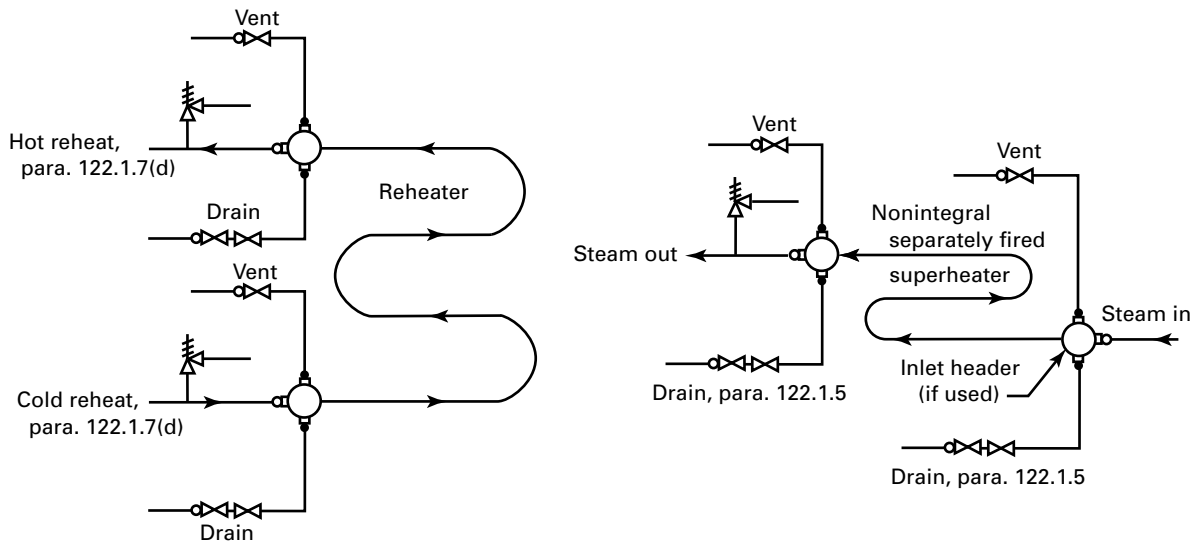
Vent

Hot reheat, para. 122.1.7(d)

Reheater

Drain

Vent

Cold reheat, para. 122.1.7(d)

Drain

Vent

Steam out

Nonintegral separately fired superheater

Drain, para. 122.1.5

Vent

Steam in

Inlet header (if used)

Drain, para. 122.1.5